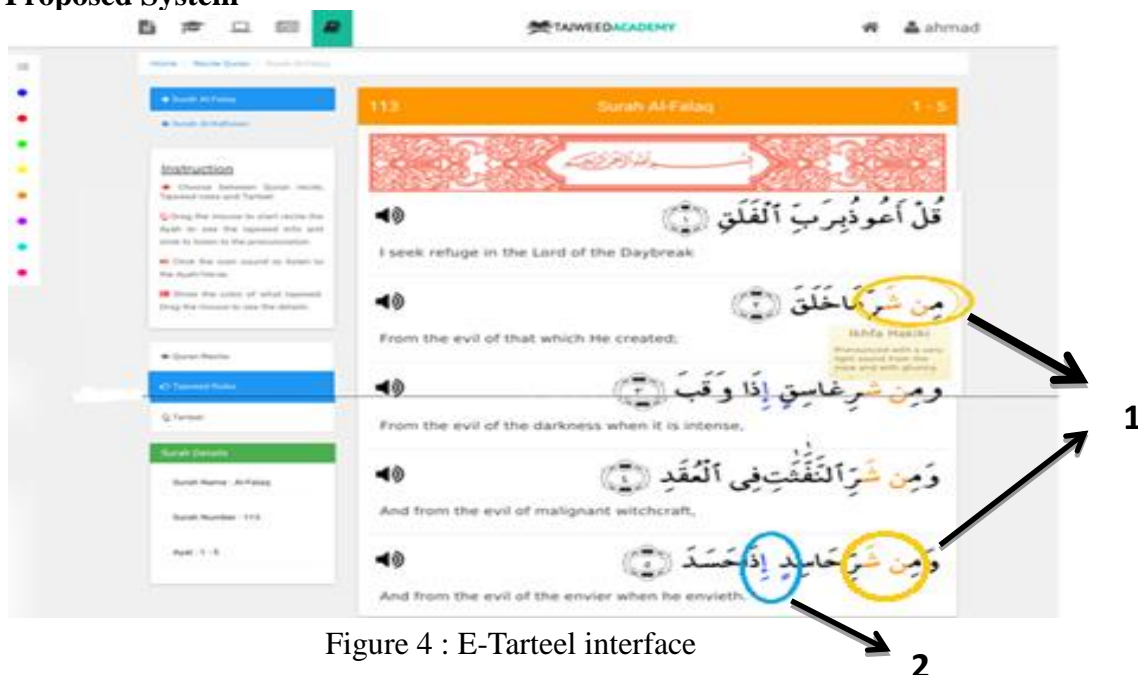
Proposed System

TAJWEEDACADEMY ahmad

Home / Recite Quran / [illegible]

Surah Al-Falaq
Surah An-Nas

Instruction
Choose between Quran recite, Tajweed rules and Tarteel.
Drag the mouse to start recite the Ayah to see the tajweed info and click to listen to the pronunciation.
Click the icon sound to listen to the Ayah/Verse.
Show the color of what tajweed. Drag the mouse to see the details.

Quran Recite
Tajweed Rules
Tarteel

Surah Details
Surah Name : Al-Falaq
Surah Number : 113
Ayat : 1 - 5

113 Surah Al-Falaq 1 - 5

قُلْ أَعُوذُ بِرَبِّ ٱلْفَلَقِ ١
I seek refuge in the Lord of the Daybreak

مِن شَرِّ مَا خَلَقَ ٢
Ikhfa Haqiqi
Pronounced with a very light sound from the nose and with ghunna
From the evil of that which He created;

وَمِن شَرِّ غَاسِقٍ إِذَا وَقَبَ ٣
From the evil of the darkness when it is intense,

وَمِن شَرِّ ٱلنَّفَّٰثَٰتِ فِى ٱلْعُقَدِ ٤
And from the evil of malignant witchcraft,

وَمِن شَرِّ حَاسِدٍ إِذَا حَسَدَ ٥
And from the evil of the envier when he envieth.

1

2

Figure 4 : E-Tarteel interface